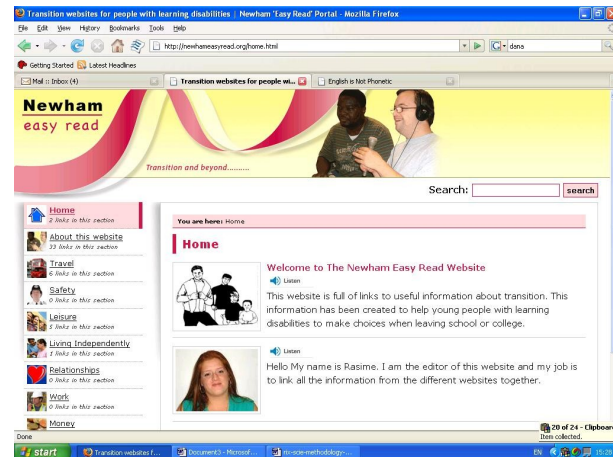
Transition websites for people with learning disabilities | Newham 'Easy Read' Portal - Mozilla Firefox

File Edit View History Bookmarks Tools Help

http://newhameasyread.org/home.html

dana

Getting Started Latest Headlines

Mail :: Inbox (4)

Transition websites for people wi...

English is Not Phonetic

Newham
easy read

Transition and beyond..........

Search: search

Home
2 links in this section

About this website
33 links in this section

Travel
6 links in this section

Safety
0 links in this section

Leisure
5 links in this section

Living Independently
1 links in this section

Relationships
0 links in this section

Work
0 links in this section

Money

You are here: Home

Home

Welcome to The Newham Easy Read Website

Listen

This website is full of links to useful information about transition. This information has been created to help young people with learning disabilities to make choices when leaving school or college.

Listen

Hello My name is Rasime. I am the editor of this website and my job is to link all the information from the different websites together.

20 of 24 - Clipboard
Item collected.

Done

start

Transition websites f...

Document3 - Microsof...

rtn-sce-methodology-...

EN

15:28